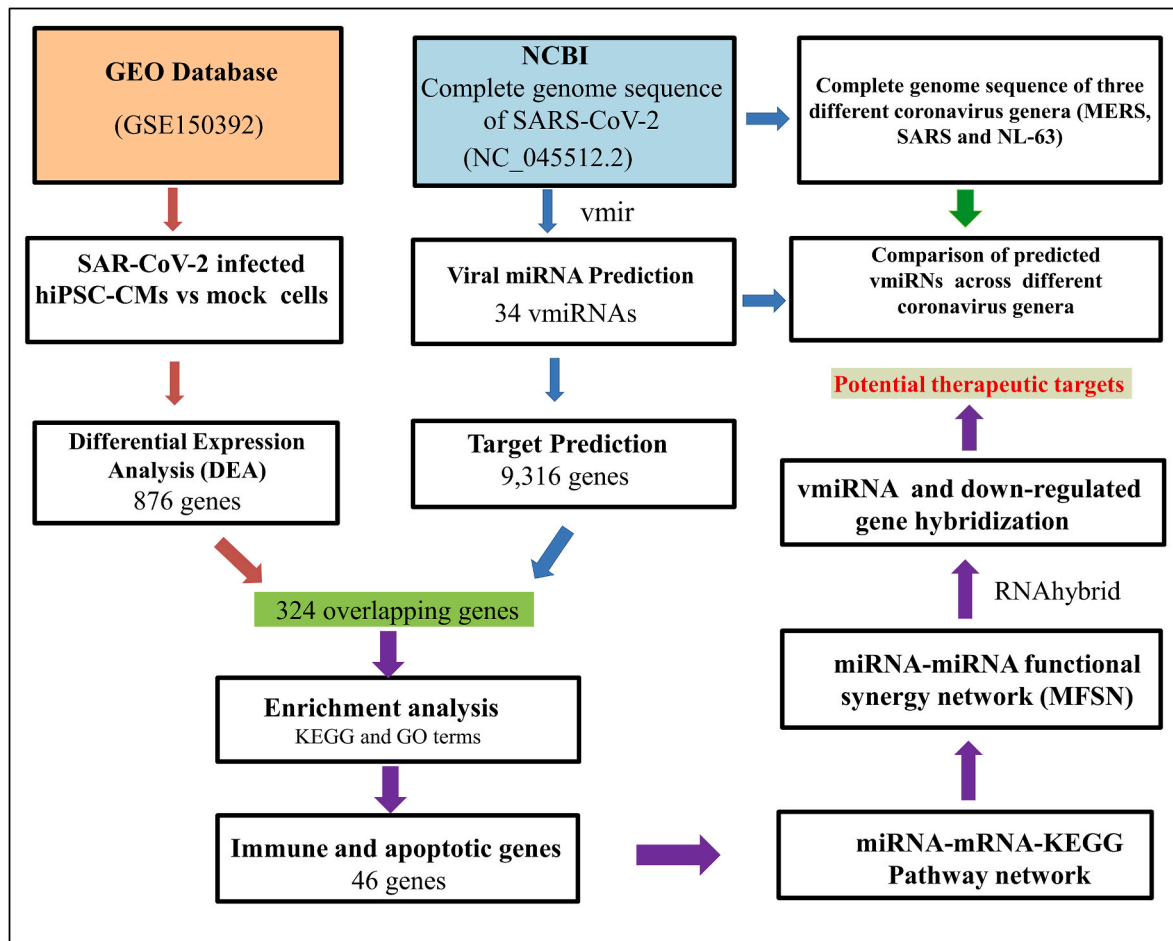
GEO Database
(GSE150392)

NCBI
Complete genome sequence of SARS-CoV-2
(NC_045512.2)

Complete genome sequence of three different coronavirus genera (MERS, SARS and NL-63)

vmir

SAR-CoV-2 infected hiPSC-CMs vs mock cells

Viral miRNA Prediction
34 vmiRNAs

Comparison of predicted vmiRNs across different coronavirus genera

Potential therapeutic targets

Differential Expression Analysis (DEA)
876 genes

Target Prediction
9,316 genes

vmiRNA and down-regulated gene hybridization

324 overlapping genes

RNAhybrid

miRNA-miRNA functional synergy network (MFSN)

Enrichment analysis
KEGG and GO terms

Immune and apoptotic genes
46 genes

miRNA-mRNA-KEGG Pathway network